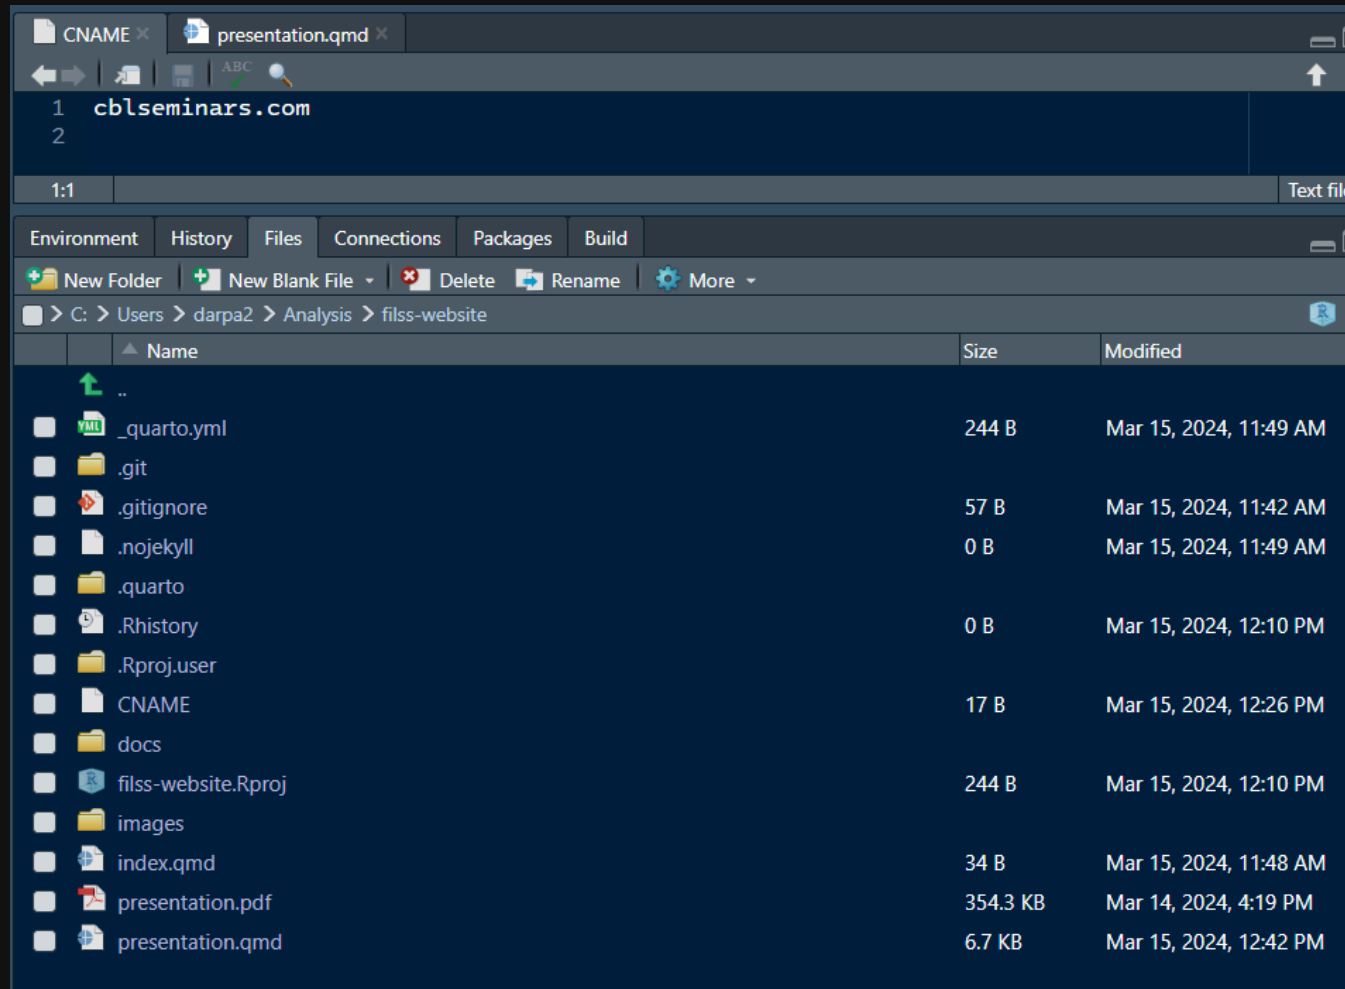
CNAME × presentation.qmd ×

ABC

1 cblseminars.com
2

1:1 Text fil

Environment History Files Connections Packages Build

New Folder New Blank File Delete Rename More

C: > Users > darpa2 > Analysis > filss-website

| | Name | Size | Modified |
|---|---|---|---|
| | .. | | |
| | _quarto.yml | 244 B | Mar 15, 2024, 11:49 AM |
| | .git | | |
| | .gitignore | 57 B | Mar 15, 2024, 11:42 AM |
| | .nojekyll | 0 B | Mar 15, 2024, 11:49 AM |
| | .quarto | | |
| | .Rhistory | 0 B | Mar 15, 2024, 12:10 PM |
| | .Rproj.user | | |
| | CNAME | 17 B | Mar 15, 2024, 12:26 PM |
| | docs | | |
| | filss-website.Rproj | 244 B | Mar 15, 2024, 12:10 PM |
| | images | | |
| | index.qmd | 34 B | Mar 15, 2024, 11:48 AM |
| | presentation.pdf | 354.3 KB | Mar 14, 2024, 4:19 PM |
| | presentation.qmd | 6.7 KB | Mar 15, 2024, 12:42 PM |